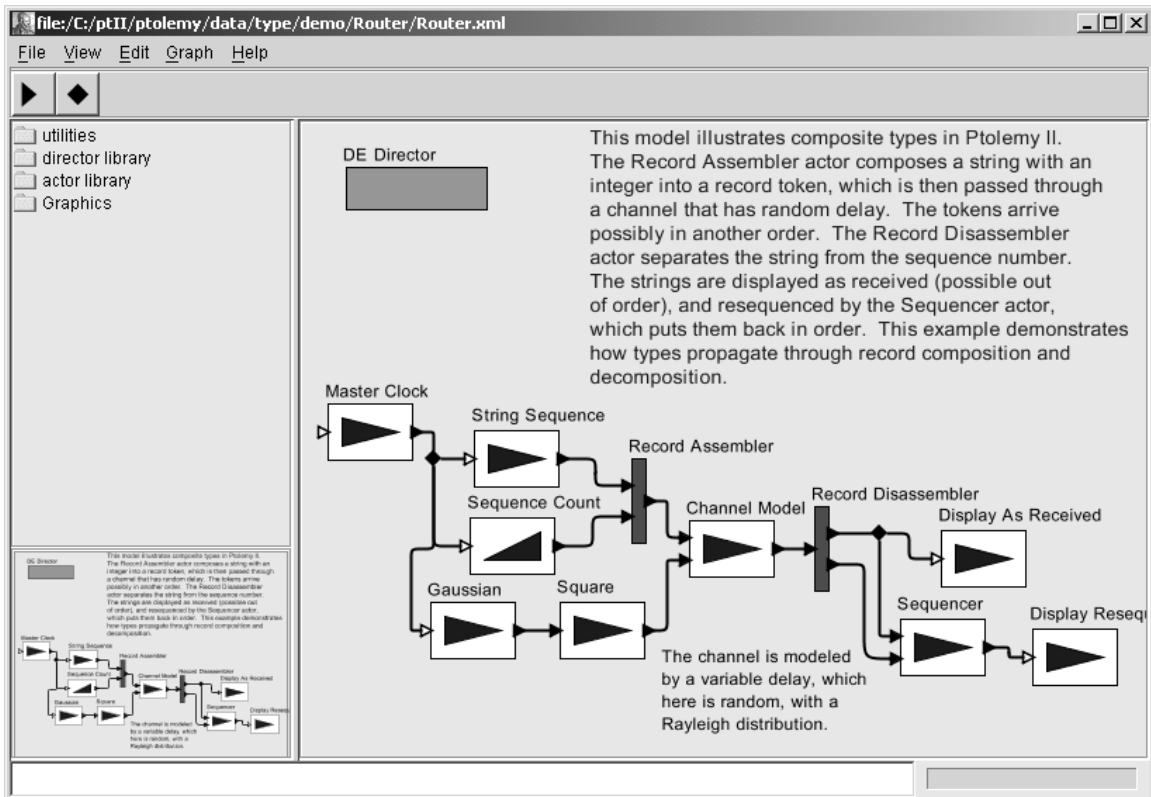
file:/C:/ptII/ptolemy/data/type/demo/Router/Router.xml

File View Edit Graph Help

utilities
director library
actor library
Graphics

DE Director

This model illustrates composite types in Ptolemy II. The Record Assembler actor composes a string with an integer into a record token, which is then passed through a channel that has random delay. The tokens arrive possibly in another order. The Record Disassembler actor separates the string from the sequence number. The strings are displayed as received (possible out of order), and resequenced by the Sequencer actor, which puts them back in order. This example demonstrates how types propagate through record composition and decomposition.

Master Clock

String Sequence

Record Assembler

Sequence Count

Channel Model

Record Disassembler

Display As Received

Gaussian

Square

Sequencer

Display Reseq

The channel is modeled by a variable delay, which here is random, with a Rayleigh distribution.

DE Director

This model illustrates composite types in Ptolemy II. The Record Assembler actor composes a string with an integer into a record token, which is then passed through a channel that has random delay. The tokens arrive possibly in another order. The Record Disassembler actor separates the string from the sequence number. The strings are displayed as received (possible out of order), and resequenced by the Sequencer actor, which puts them back in order. This example demonstrates how types propagate through record composition and decomposition.

Master Clock
String Sequence
Record Assembler
Sequence Count
Channel Model
Record Disassembler
Display As Received
Gaussian
Square
Sequencer
Display Resequ
The channel is modeled by a variable delay, which here is random, with a Rayleigh distribution.